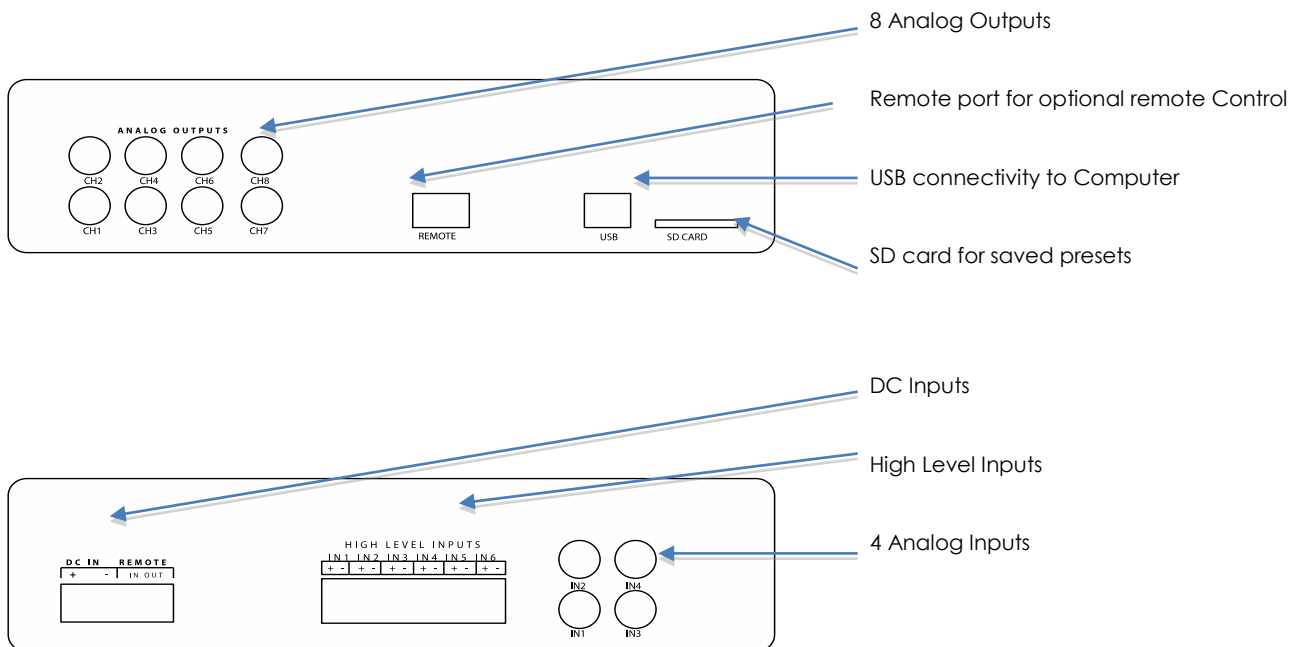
ANALOG OUTPUTS

CH2 CH4 CH6 CH8

CH1 CH3 CH5 CH7

REMOTE

USB

SD CARD

8 Analog Outputs

Remote port for optional remote Control

USB connectivity to Computer

SD card for saved presets

DC IN REMOTE
+ - IN OUT

HIGH LEVEL INPUTS
IN1 IN2 IN3 IN4 IN5 IN6
+ - + - + - + - + - + -

IN2 IN4

IN1 IN3

DC Inputs

High Level Inputs

4 Analog Inputs